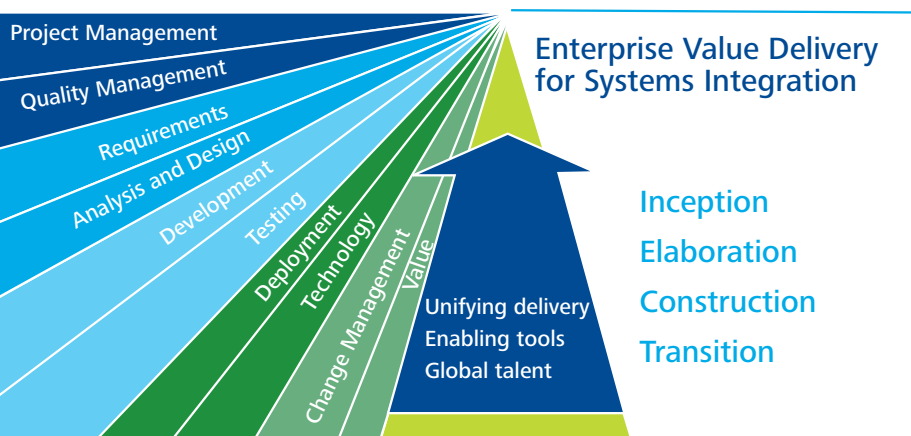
Project Management
Quality Management
Requirements
Analysis and Design
Development
Testing
Deployment
Technology
Change Management
Value

Enterprise Value Delivery for Systems Integration

Unifying delivery
Enabling tools
Global talent

Inception
Elaboration
Construction
Transition